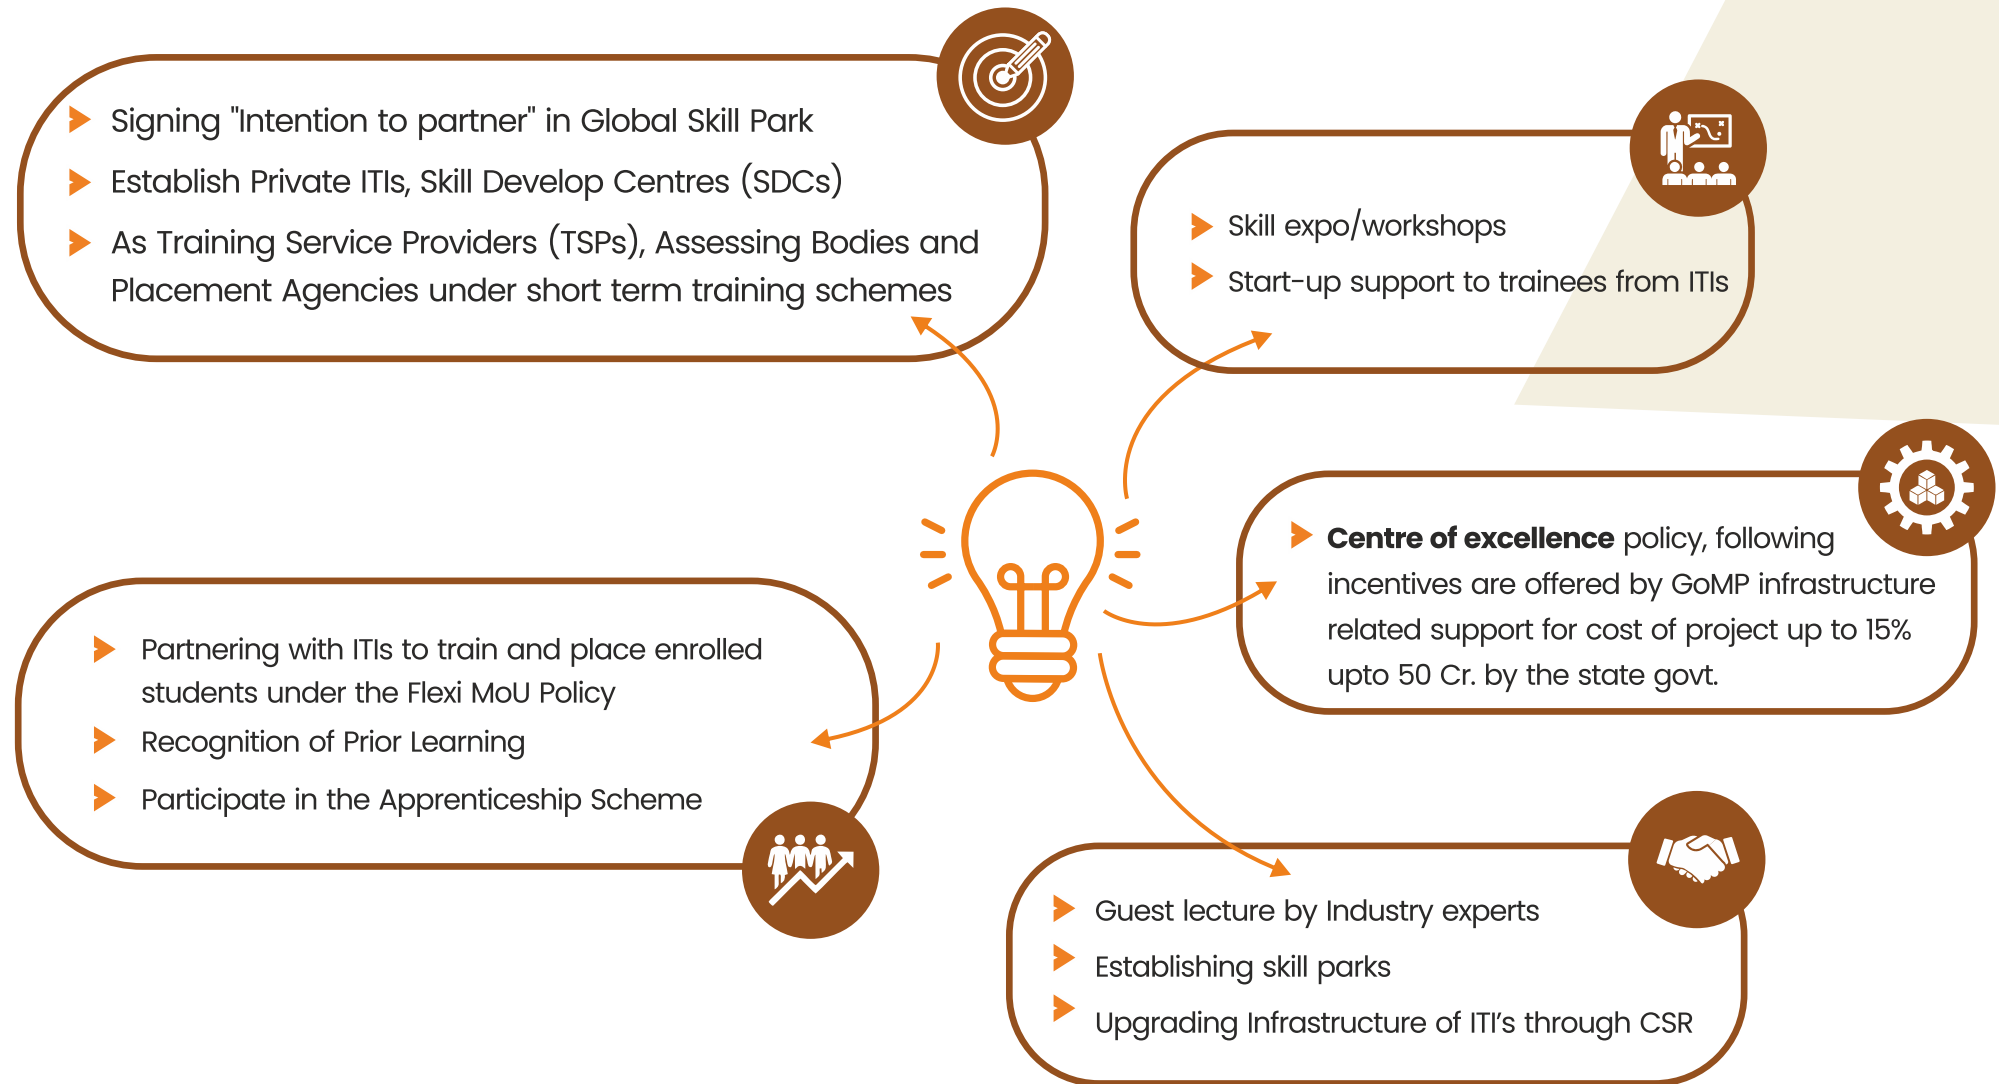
Signing "Intention to partner" in Global Skill Park

Establish Private ITIs, Skill Develop Centres (SDCs)

As Training Service Providers (TSPs), Assessing Bodies and Placement Agencies under short term training schemes

Skill expo/workshops

Start-up support to trainees from ITIs

Centre of excellence policy, following incentives are offered by GoMP infrastructure related support for cost of project up to 15% upto 50 Cr. by the state govt.

Partnering with ITIs to train and place enrolled students under the Flexi MoU Policy

Recognition of Prior Learning

Participate in the Apprenticeship Scheme

Guest lecture by Industry experts

Establishing skill parks

Upgrading Infrastructure of ITI's through CSR